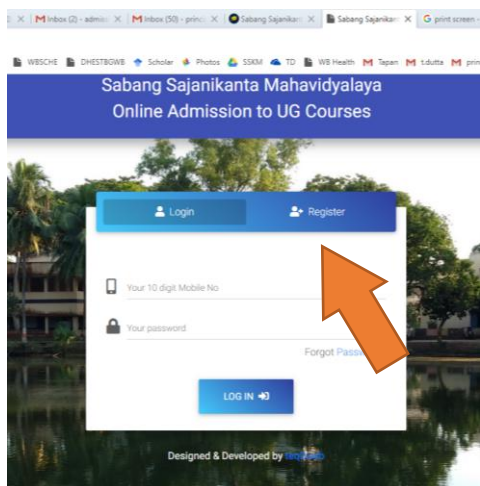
Inbox (2) - admis ×
Inbox (50) - princ ×
Sabang Sajanikan ×
Sabang Sajanikan ×
print screen - ×

WBSCHE
DHESTBGWB
Scholar
Photos
SSKM
TD
WB Health
Tapan
t.dutta
prin

Sabang Sajanikanta Mahavidyalaya
Online Admission to UG Courses

Login
Register

Your 10 digit Mobile No

Your password

Forgot Pass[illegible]

LOG IN

Designed & Developed by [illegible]